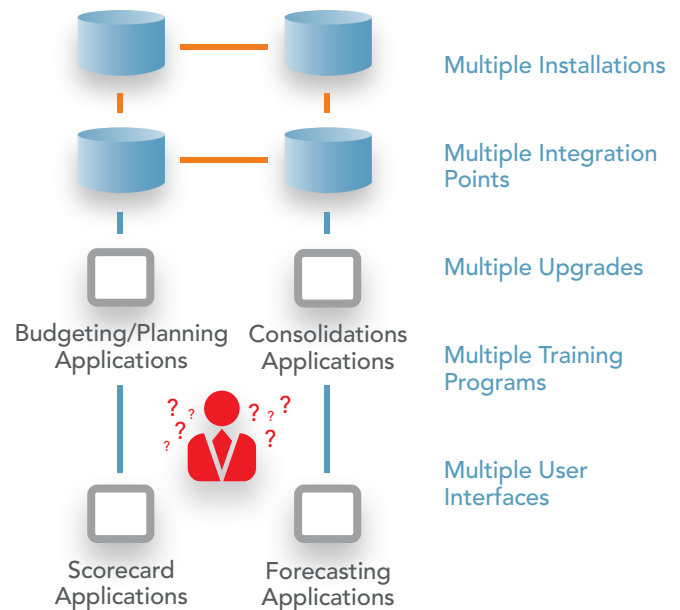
Multiple Installations

Multiple Integration Points

Multiple Upgrades

Budgeting/Planning Applications

Consolidations Applications

Multiple Training Programs

? ? ? ? ? ? ? ?

Multiple User Interfaces

Scorecard Applications

Forecasting Applications